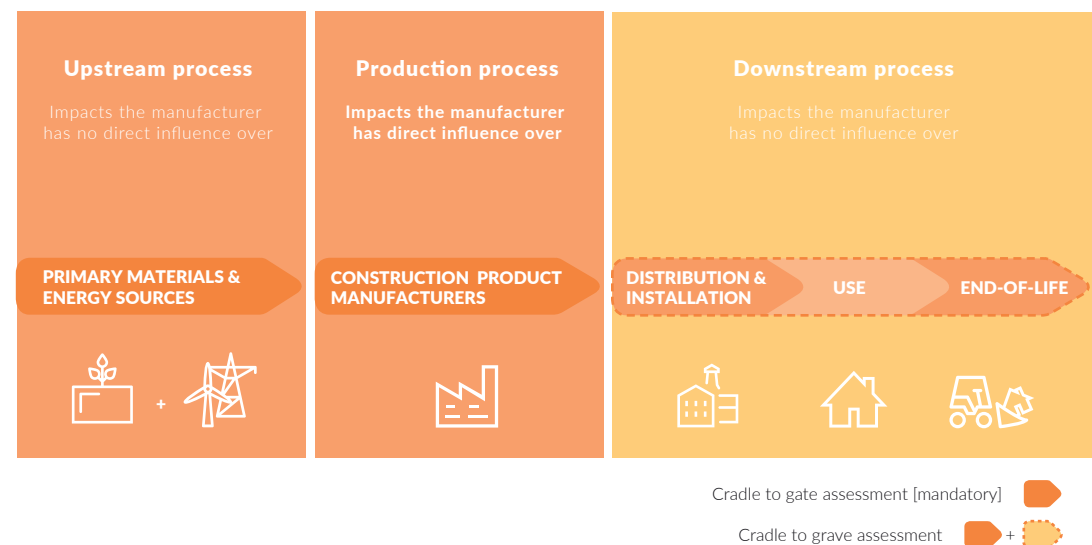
Upstream process

Impacts the manufacturer has no direct influence over

Production process

Impacts the manufacturer has direct influence over

Downstream process

Impacts the manufacturer has no direct influence over

PRIMARY MATERIALS & ENERGY SOURCES

CONSTRUCTION PRODUCT MANUFACTURERS

DISTRIBUTION & INSTALLATION

USE

END-OF-LIFE

+

Cradle to gate assessment [mandatory]

Cradle to grave assessment +